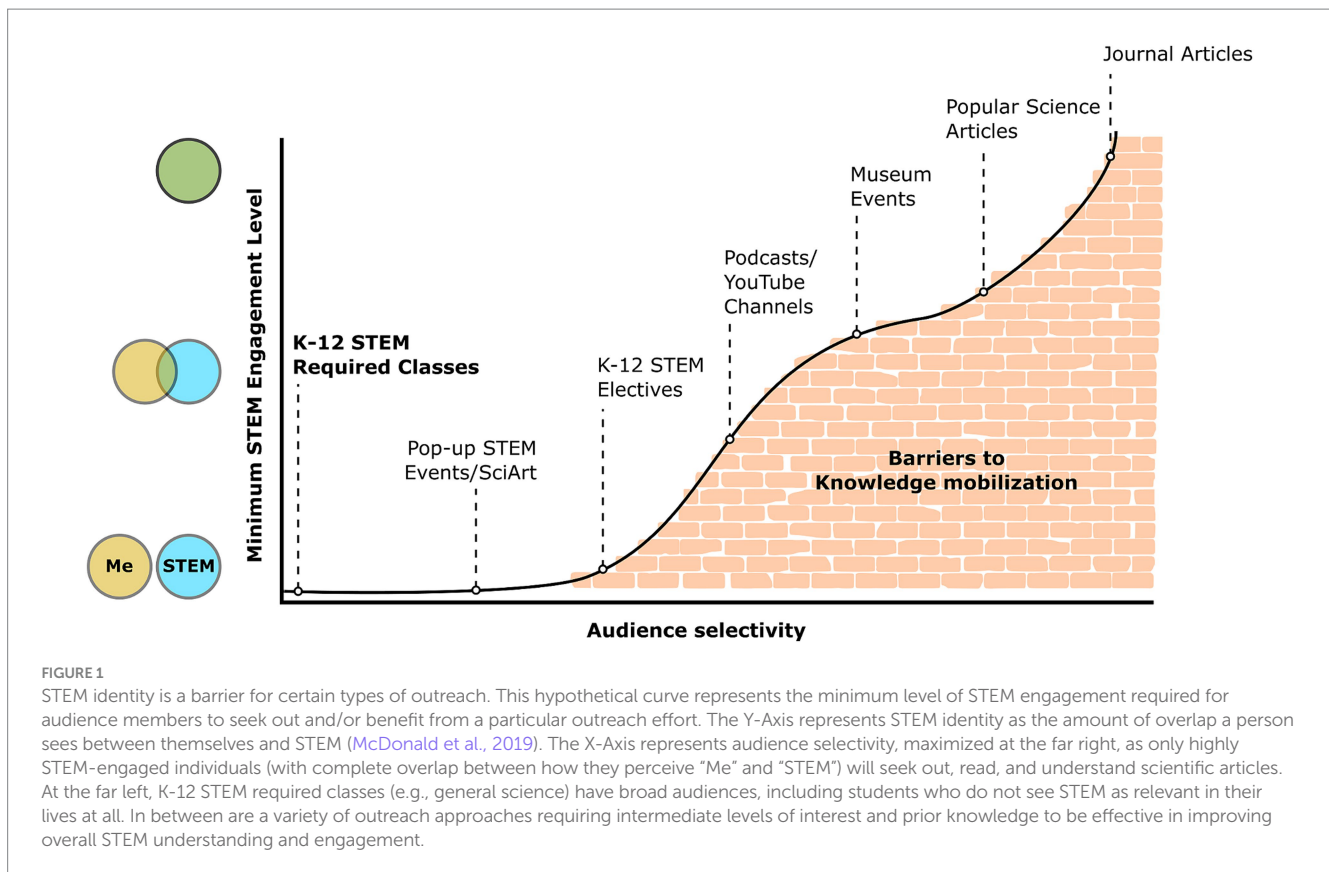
Journal Articles

Popular Science Articles

Museum Events

Podcasts/ YouTube Channels

K-12 STEM Required Classes

K-12 STEM Electives

Pop-up STEM Events/SciArt

Barriers to Knowledge mobilization

Minimum STEM Engagement Level

Me

STEM

Audience selectivity

FIGURE 1

STEM identity is a barrier for certain types of outreach. This hypothetical curve represents the minimum level of STEM engagement required for audience members to seek out and/or benefit from a particular outreach effort. The Y-Axis represents STEM identity as the amount of overlap a person sees between themselves and STEM (McDonald et al., 2019). The X-Axis represents audience selectivity, maximized at the far right, as only highly STEM-engaged individuals (with complete overlap between how they perceive "Me" and "STEM") will seek out, read, and understand scientific articles. At the far left, K-12 STEM required classes (e.g., general science) have broad audiences, including students who do not see STEM as relevant in their lives at all. In between are a variety of outreach approaches requiring intermediate levels of interest and prior knowledge to be effective in improving overall STEM understanding and engagement.